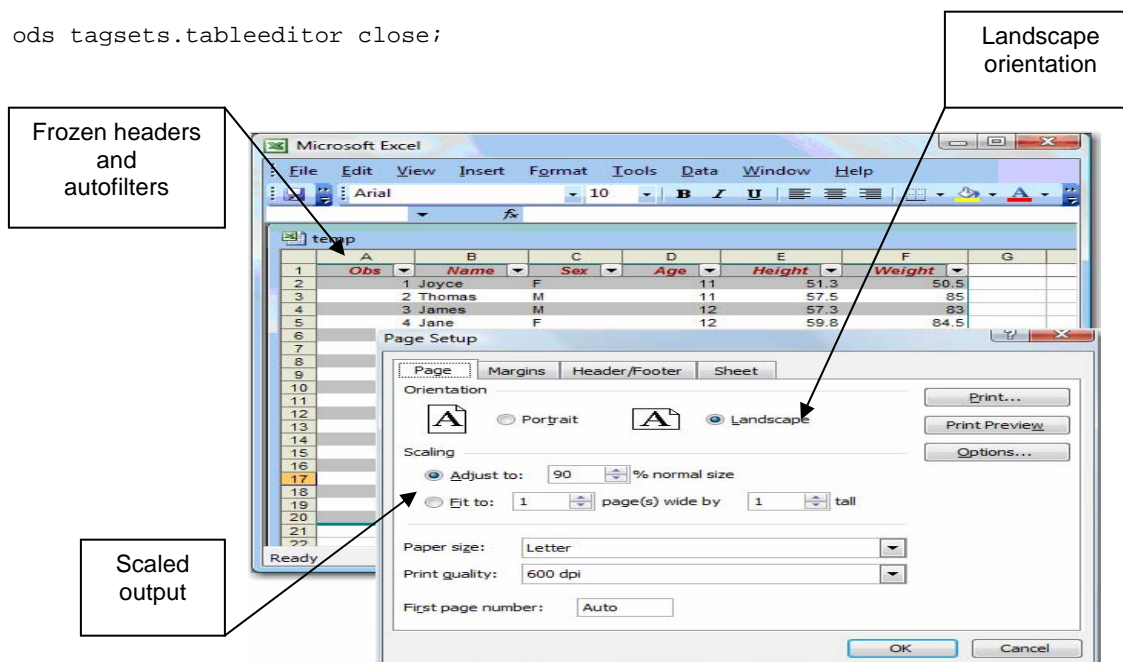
ods tagsets.tableeditor close;

Landscape orientation

Frozen headers and autofilters

Microsoft Excel

File Edit View Insert Format Tools Data Window Help

Arial 10 B I U

temp

|  | A | B | C | D | E | F | G |
|---|---|---|---|---|---|---|---|
| 1 | Obs | Name | Sex | Age | Height | Weight |  |
| 2 | 1 | Joyce | F | 11 | 51.3 | 50.5 |  |
| 3 | 2 | Thomas | M | 11 | 57.5 | 85 |  |
| 4 | 3 | James | M | 12 | 57.3 | 83 |  |
| 5 | 4 | Jane | F | 12 | 59.8 | 84.5 |  |
| 6 |  |  |  |  |  |  |  |
| 7 |  |  |  |  |  |  |  |
| 8 |  |  |  |  |  |  |  |
| 9 |  |  |  |  |  |  |  |
| 10 |  |  |  |  |  |  |  |
| 11 |  |  |  |  |  |  |  |
| 12 |  |  |  |  |  |  |  |
| 13 |  |  |  |  |  |  |  |
| 14 |  |  |  |  |  |  |  |
| 15 |  |  |  |  |  |  |  |
| 16 |  |  |  |  |  |  |  |
| 17 |  |  |  |  |  |  |  |
| 18 |  |  |  |  |  |  |  |
| 19 |  |  |  |  |  |  |  |
| 20 |  |  |  |  |  |  |  |
| 21 |  |  |  |  |  |  |  |
| 22 |  |  |  |  |  |  |  |

Ready

Page Setup

Page Margins Header/Footer Sheet

Orientation

Portrait Landscape

Scaling

Adjust to: 90 % normal size

Fit to: 1 page(s) wide by 1 tall

Paper size: Letter

Print quality: 600 dpi

First page number: Auto

Print...

Print Preview

Options...

OK Cancel

Scaled output